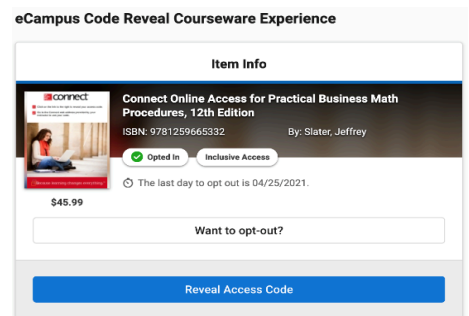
eCampus Code Reveal Courseware Experience

Item Info

connect

Connect Online Access for Practical Business Math Procedures, 12th Edition

ISBN: 9781259665332

By: Slater, Jeffrey

Opted In

Inclusive Access

The last day to opt out is 04/25/2021.

$45.99

Want to opt-out?

Reveal Access Code